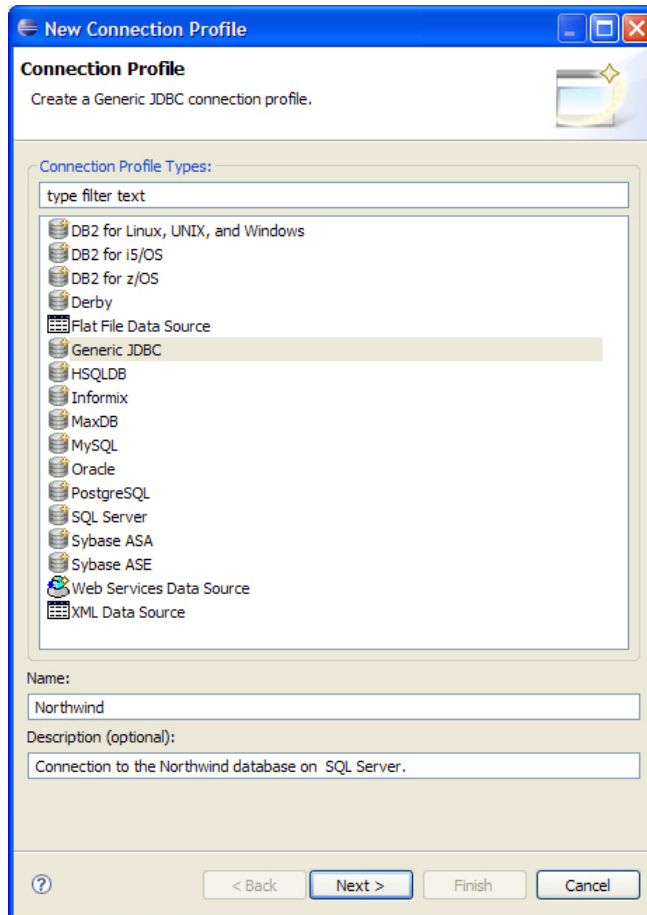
New Connection Profile

Connection Profile

Create a Generic JDBC connection profile.

Connection Profile Types:

type filter text

DB2 for Linux, UNIX, and Windows
DB2 for i5/OS
DB2 for z/OS
Derby
Flat File Data Source
Generic JDBC
HSQLDB
Informix
MaxDB
MySQL
Oracle
PostgreSQL
SQL Server
Sybase ASA
Sybase ASE
Web Services Data Source
XML Data Source

Name:

Northwind

Description (optional):

Connection to the Northwind database on SQL Server.

?

< Back

Next >

Finish

Cancel